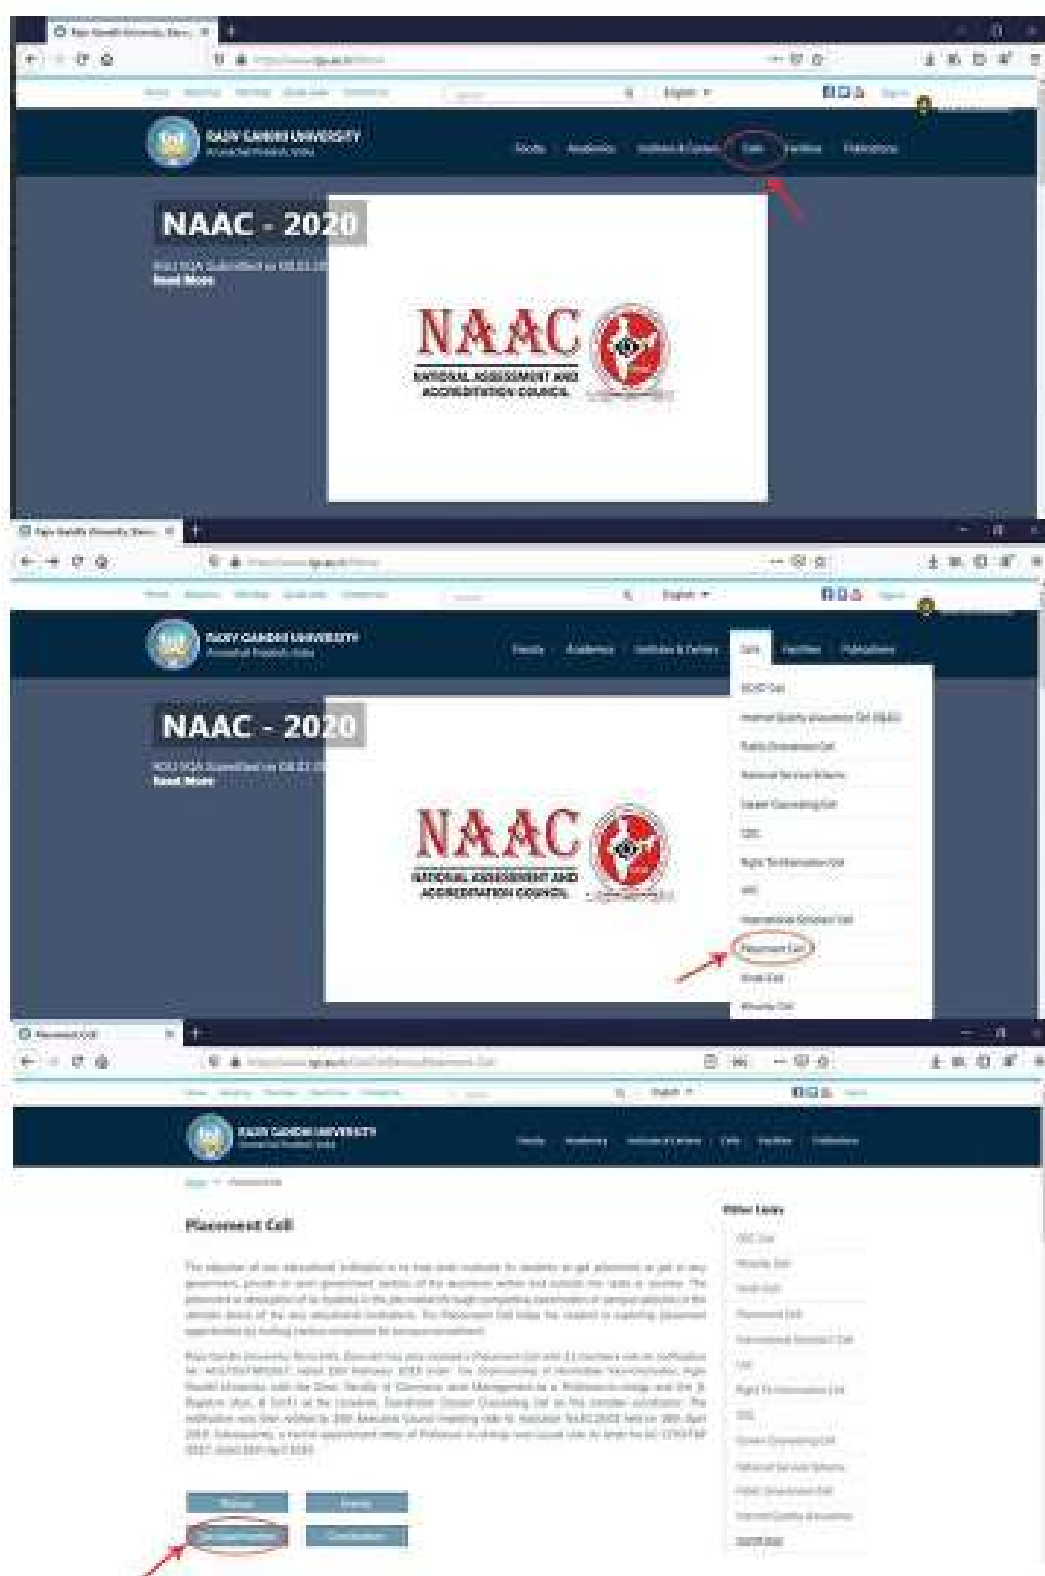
Rajiv Gandhi University, Itana

English

RAJIV GANDHI UNIVERSITY
Arunachal Pradesh, India

Faculty Academics Institutes & Centers Cells Facilities Publications

NAAC - 2020

Read More

NAAC
NATIONAL ASSESSMENT AND ACCREDITATION COUNCIL

Rajiv Gandhi University, Itana

English

RAJIV GANDHI UNIVERSITY
Arunachal Pradesh, India

Faculty Academics Institutes & Centers Cells Facilities Publications

NAAC - 2020

Read More

NAAC
NATIONAL ASSESSMENT AND ACCREDITATION COUNCIL

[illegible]
Internal Quality Assurance Cell (IQAC)
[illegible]
National Service Scheme
Career Counselling Cell
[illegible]
Right To Information Cell
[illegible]
International Scholars' Cell
Placement Cell
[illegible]
Minority Cell

Placement Cell

English

RAJIV GANDHI UNIVERSITY

Faculty Academics Institutes & Centers Cells Facilities Publications

Placement Cell

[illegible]

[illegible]

Other Links

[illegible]
Minority Cell
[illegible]
Placement Cell
International Scholars' Cell
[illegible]
Right To Information Cell
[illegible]
Career Counselling Cell
National Service Scheme
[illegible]
Internal Quality Assurance
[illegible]